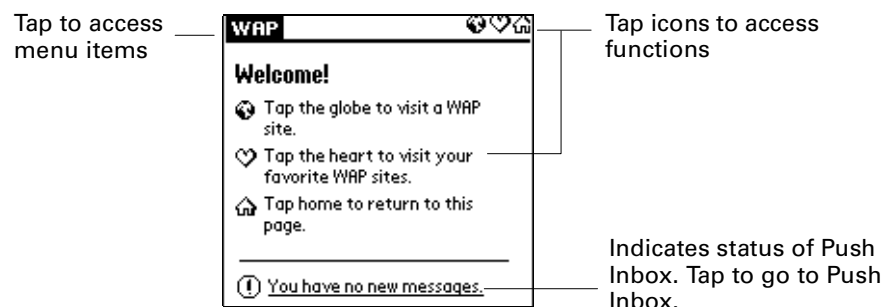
Tap to access menu items

WAP

Welcome!

Tap the globe to visit a WAP site.

Tap the heart to visit your favorite WAP sites.

Tap home to return to this page.

You have no new messages.

Tap icons to access functions

Indicates status of Push Inbox. Tap to go to Push Inbox.